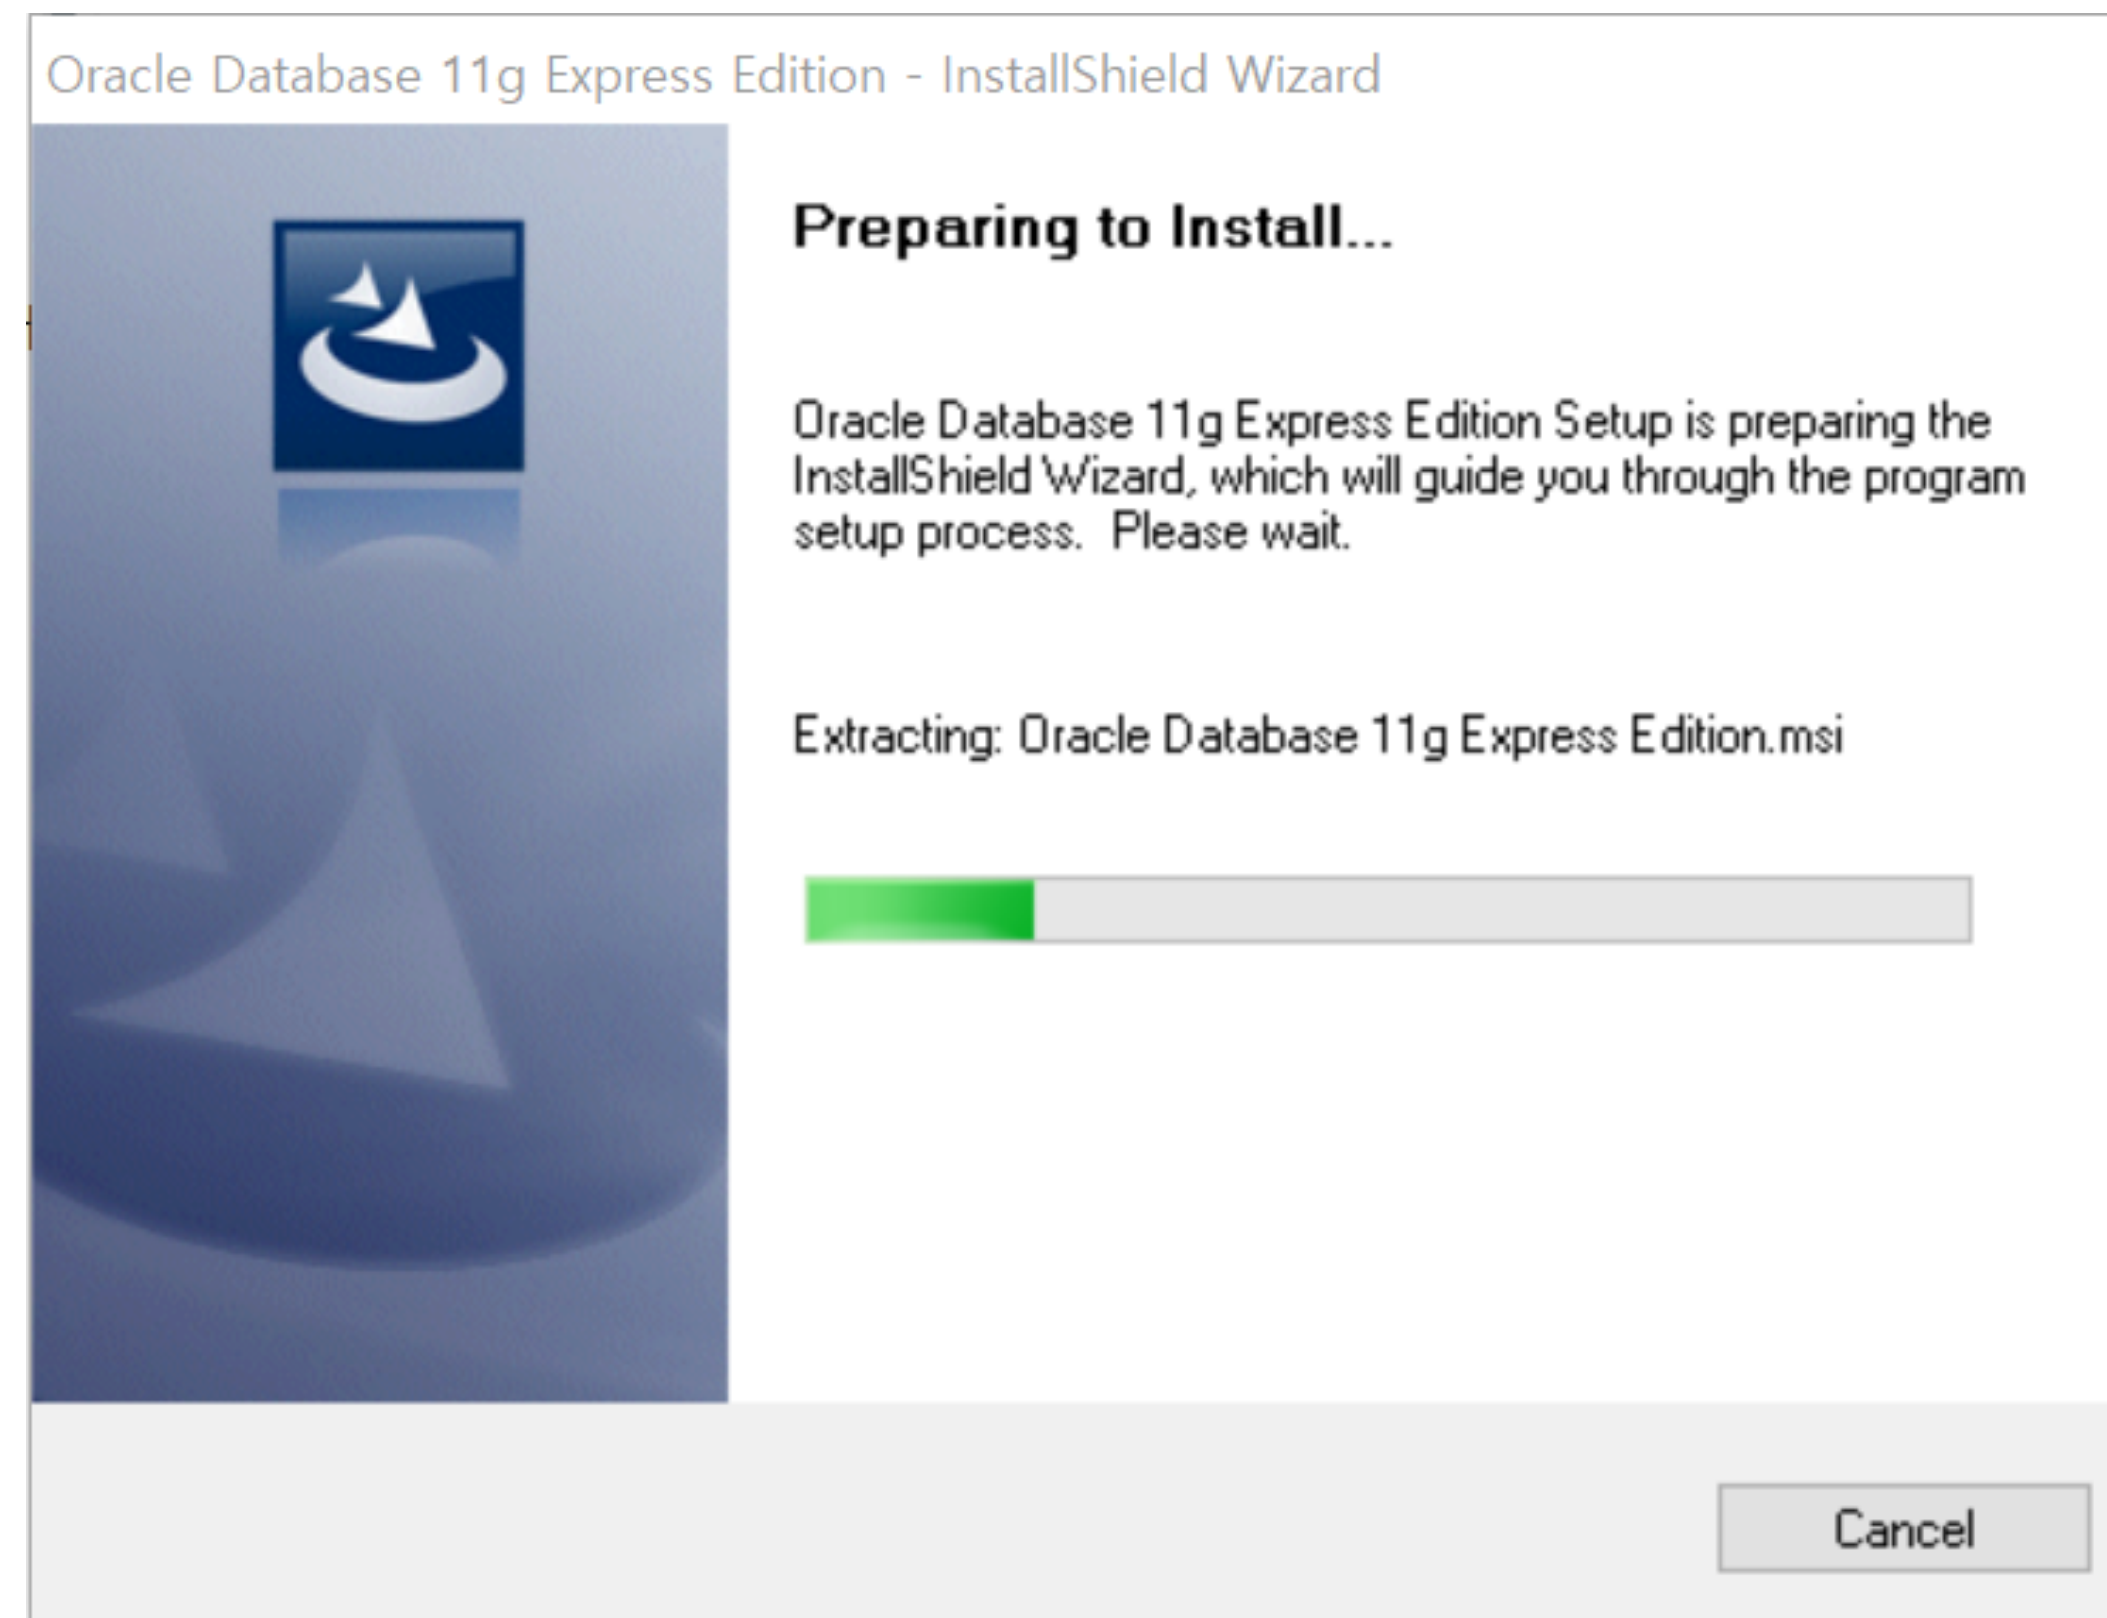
Oracle Database 11g Express Edition - InstallShield Wizard

Preparing to Install...

Oracle Database 11g Express Edition Setup is preparing the InstallShield Wizard, which will guide you through the program setup process. Please wait.

Extracting: Oracle Database 11g Express Edition.msi

Cancel